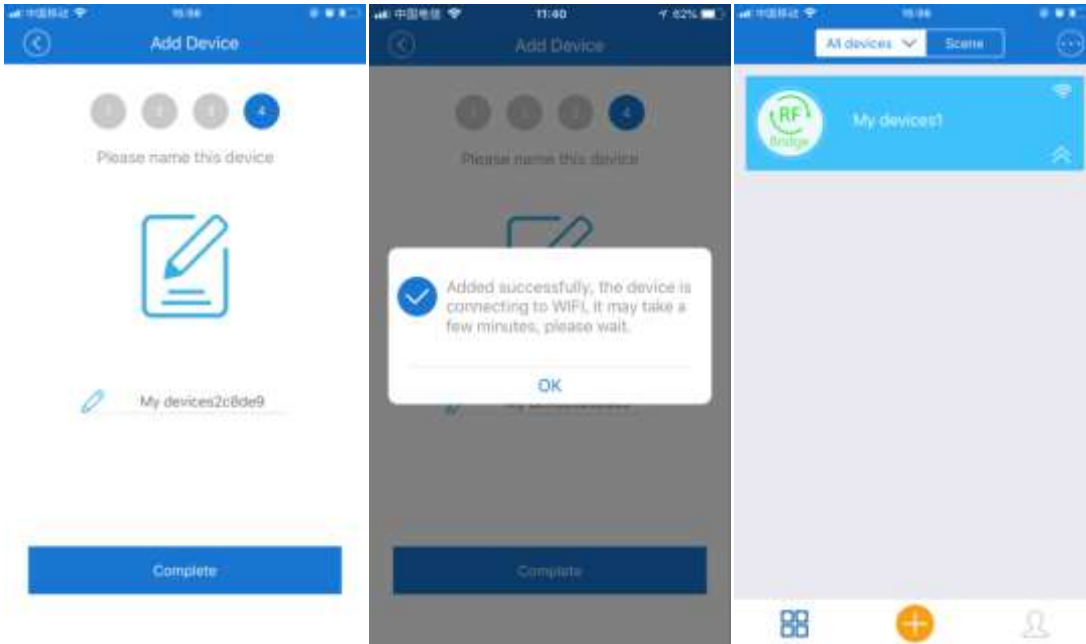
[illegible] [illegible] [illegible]

Add Device

1 2 3 4

Please name this device

My devices2c8de9

Complete

中国电信 11:40 62%

Add Device

1 2 3 4

Please name this device

Added successfully, the device is connecting to WIFI, it may take a few minutes, please wait.

OK

Complete

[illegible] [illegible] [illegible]

All devices

Scene

RF Bridge

My devices1